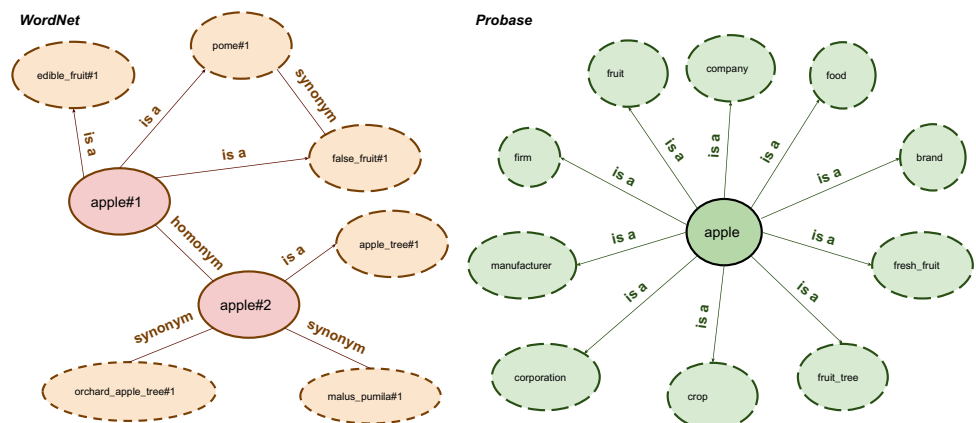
WordNet

pome#1

edible_fruit#1

synonym

is a

is a

is a

false_fruit#1

apple#1

homonym

is a

apple_tree#1

apple#2

synonym

synonym

orchard_apple_tree#1

malus_pumila#1

Probase

fruit

company

food

firm

is a

is a

is a

brand

is a

is a

is a

apple

is a

manufacturer

is a

fresh_fruit

is a

is a

is a

corporation

crop

fruit_tree